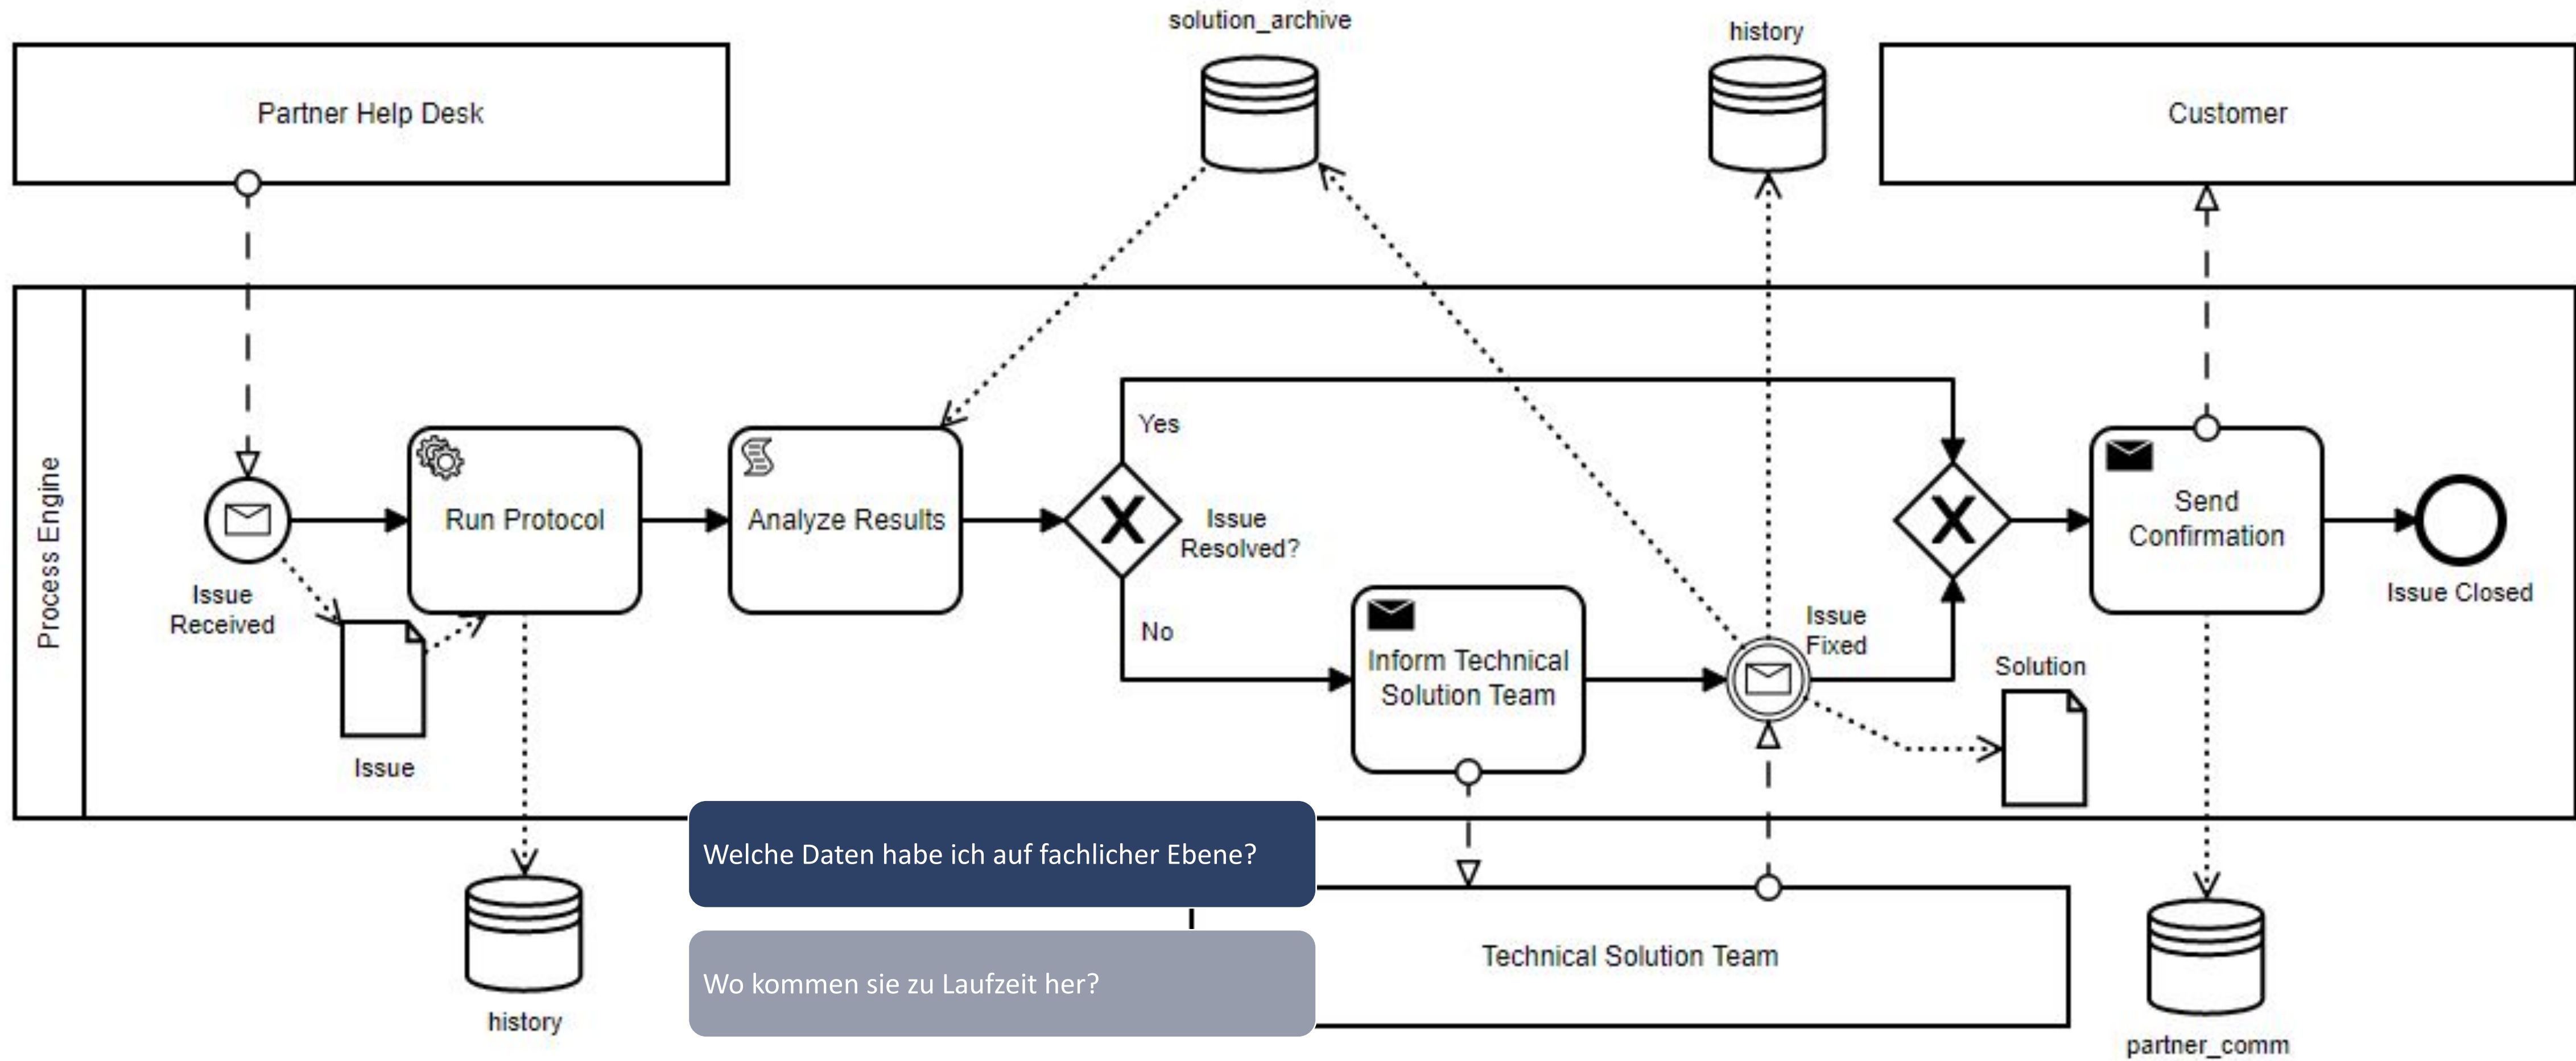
solution_archive

history

Partner Help Desk

Customer

Process Engine

Issue Received

Run Protocol

Analyze Results

Yes

Issue Resolved?

No

Inform Technical Solution Team

Issue Fixed

Send Confirmation

Issue Closed

Issue

Solution

Welche Daten habe ich auf fachlicher Ebene?

Wo kommen sie zu Laufzeit her?

Technical Solution Team

history

partner_comm